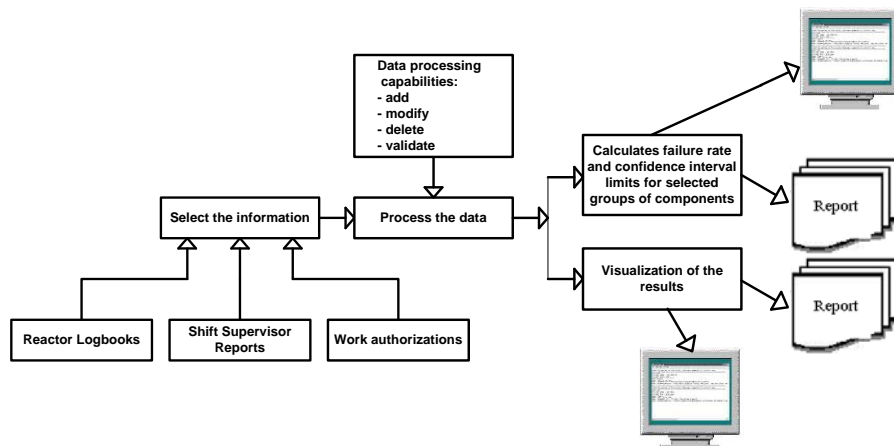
Data processing capabilities:
- add
- modify
- delete
- validate

Select the information

Process the data

Calculates failure rate and confidence interval limits for selected groups of components

Report

Visualization of the results

Report

Reactor Logbooks

Shift Supervisor Reports

Work authorizations